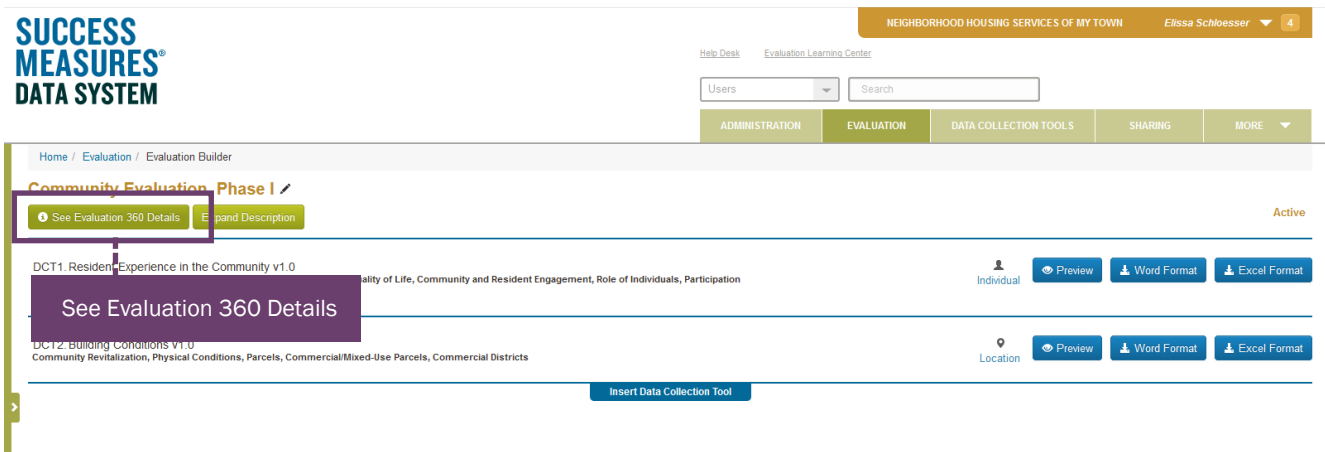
SUCCESS MEASURES® DATA SYSTEM

NEIGHBORHOOD HOUSING SERVICES OF MY TOWN    Elissa Schloesser    4

Help Desk    Evaluation Learning Center

Users    Search

ADMINISTRATION    EVALUATION    DATA COLLECTION TOOLS    SHARING    MORE

Home / Evaluation / Evaluation Builder

Community Evaluation, Phase I

See Evaluation 360 Details    Expand Description

Active

DCT1. Resident Experience in the Community v1.0
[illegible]ality of Life, Community and Resident Engagement, Role of Individuals, Participation

See Evaluation 360 Details

Individual    Preview    Word Format    Excel Format

DCT2. Building Conditions v1.0
Community Revitalization, Physical Conditions, Parcels, Commercial/Mixed-Use Parcels, Commercial Districts

Location    Preview    Word Format    Excel Format

Insert Data Collection Tool